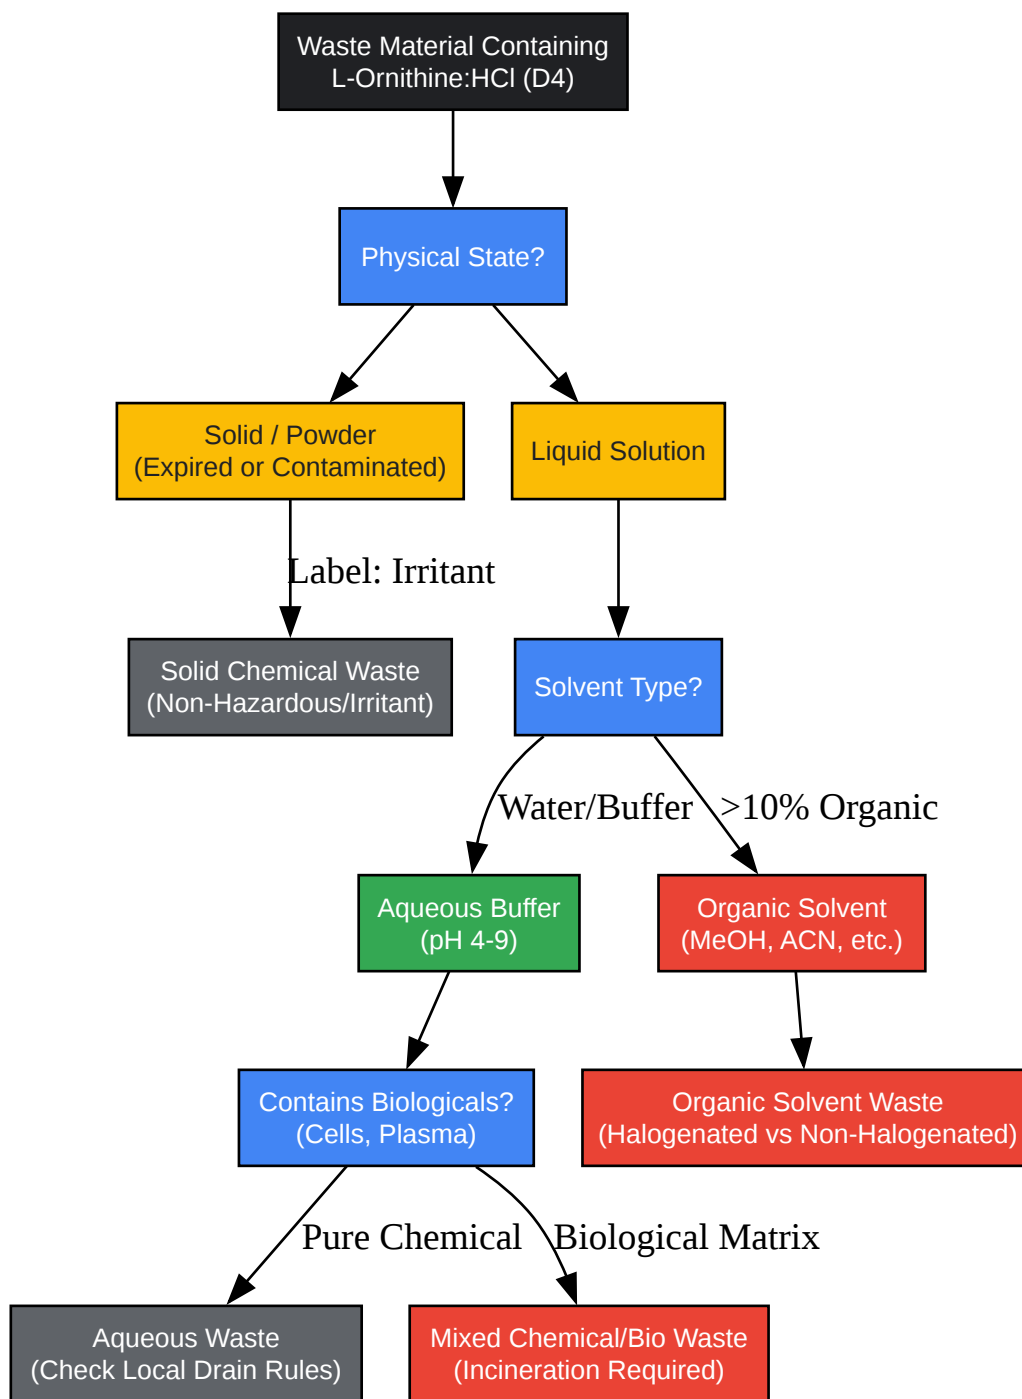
Waste Material Containing L-Ornithine:HCl (D4)

Physical State?

Solid / Powder (Expired or Contaminated)

Liquid Solution

Label: Irritant

Solid Chemical Waste (Non-Hazardous/Irritant)

Solvent Type?

Water/Buffer

>10% Organic

Aqueous Buffer (pH 4-9)

Organic Solvent (MeOH, ACN, etc.)

Contains Biologicals? (Cells, Plasma)

Organic Solvent Waste (Halogenated vs Non-Halogenated)

Pure Chemical

Biological Matrix

Aqueous Waste (Check Local Drain Rules)

Mixed Chemical/Bio Waste (Incineration Required)